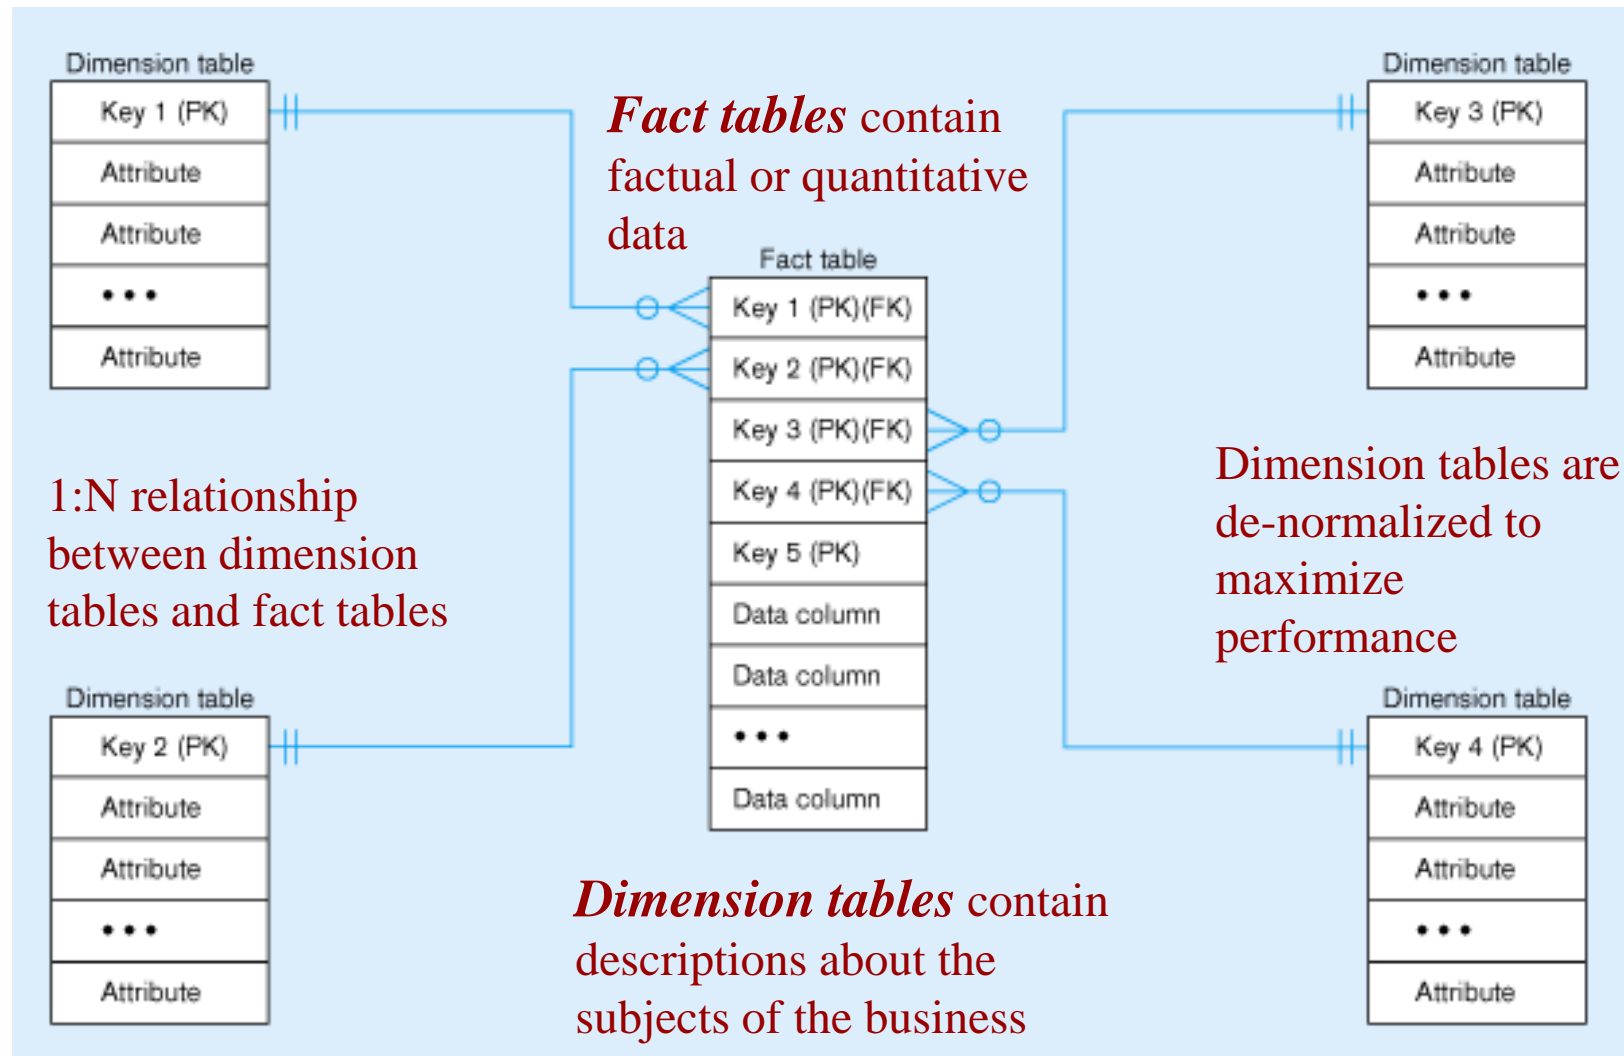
Dimension table

| Key 1 (PK) |
|---|
| Attribute |
| Attribute |
| • • • |
| Attribute |

*Fact tables* contain factual or quantitative data

Dimension table

| Key 3 (PK) |
|---|
| Attribute |
| Attribute |
| • • • |
| Attribute |

Fact table

| Key 1 (PK)(FK) |
|---|
| Key 2 (PK)(FK) |
| Key 3 (PK)(FK) |
| Key 4 (PK)(FK) |
| Key 5 (PK) |
| Data column |
| Data column |
| • • • |
| Data column |

1:N relationship between dimension tables and fact tables

Dimension tables are de-normalized to maximize performance

Dimension table

| Key 2 (PK) |
|---|
| Attribute |
| Attribute |
| • • • |
| Attribute |

Dimension table

| Key 4 (PK) |
|---|
| Attribute |
| Attribute |
| • • • |
| Attribute |

*Dimension tables* contain descriptions about the subjects of the business